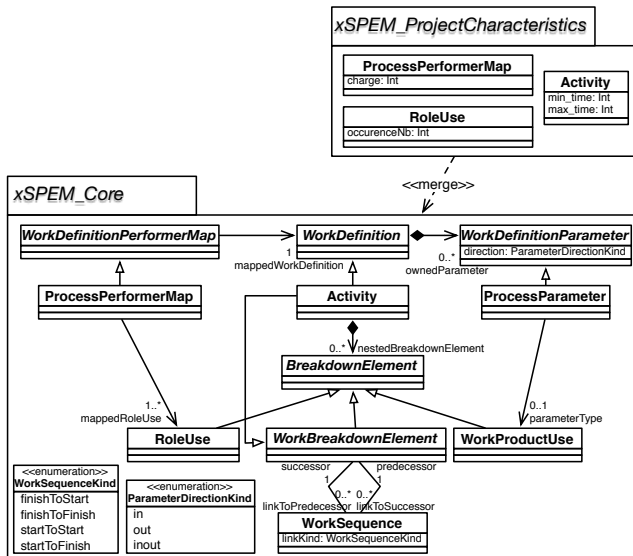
xSPEM_ProjectCharacteristics

ProcessPerformerMap
charge: Int

Activity
min_time: Int
max_time: Int

RoleUse
occurenceNb: Int

<<merge>>

xSPEM_Core

WorkDefinitionPerformerMap

WorkDefinition

WorkDefinitionParameter
direction: ParameterDirectionKind

1
mappedWorkDefinition

0..*
ownedParameter

ProcessPerformerMap

Activity

ProcessParameter

0..*
nestedBreakdownElement

BreakdownElement

1..*
mappedRoleUse

0..1
parameterType

RoleUse

WorkBreakdownElement

WorkProductUse

successor
1

predecessor
1

0..*
linkToPredecessor

0..*
linkToSuccessor

WorkSequence
linkKind: WorkSequenceKind

<<enumeration>>
WorkSequenceKind
finishToStart
finishToFinish
startToStart
startToFinish

<<enumeration>>
ParameterDirectionKind
in
out
inout